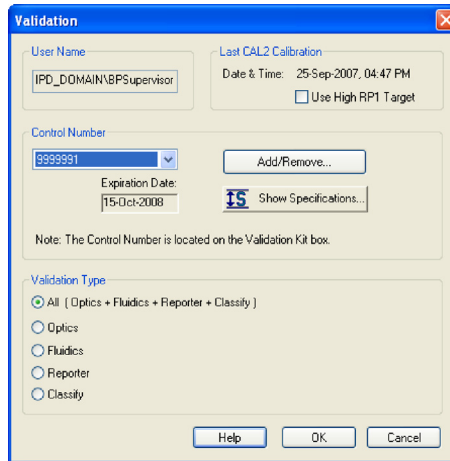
Validation

User Name

IPD_DOMAIN\BPSupervisor

Last CAL2 Calibration

Date & Time: 25-Sep-2007, 04:47 PM

Use High RP1 Target

Control Number

9999991

Add/Remove...

Expiration Date:

15-Oct-2008

Show Specifications...

Note: The Control Number is located on the Validation Kit box.

Validation Type

All ( Optics + Fluidics + Reporter + Classify )

Optics

Fluidics

Reporter

Classify

Help

OK

Cancel